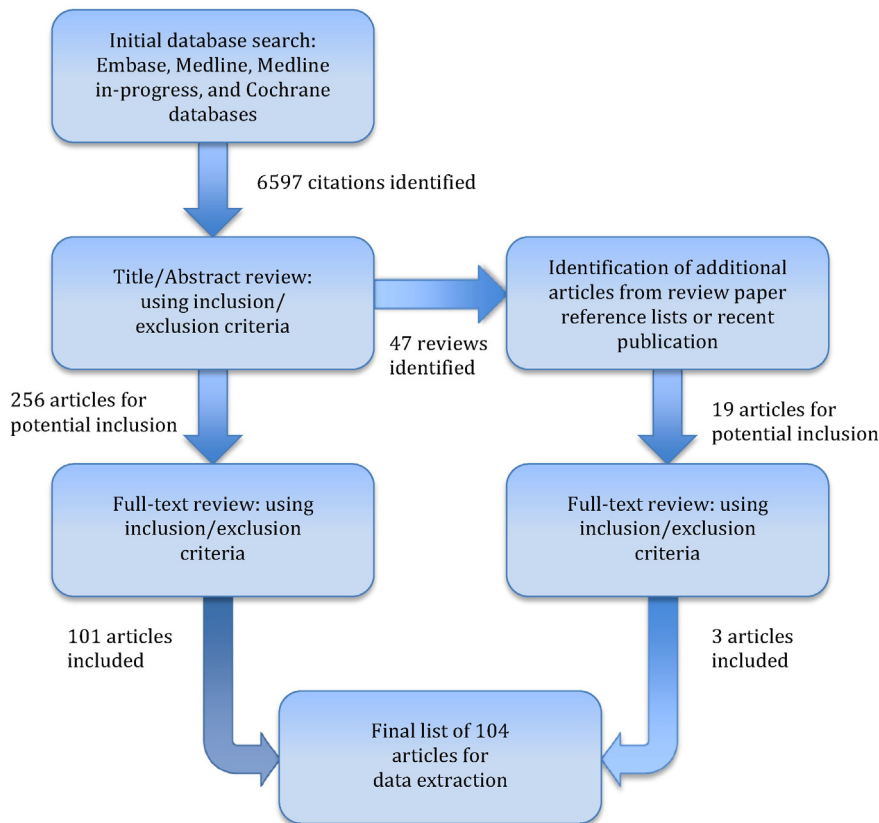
Initial database search: Embase, Medline, Medline in-progress, and Cochrane databases

6597 citations identified

Title/Abstract review: using inclusion/exclusion criteria

47 reviews identified

Identification of additional articles from review paper reference lists or recent publication

256 articles for potential inclusion

19 articles for potential inclusion

Full-text review: using inclusion/exclusion criteria

Full-text review: using inclusion/exclusion criteria

101 articles included

3 articles included

Final list of 104 articles for data extraction